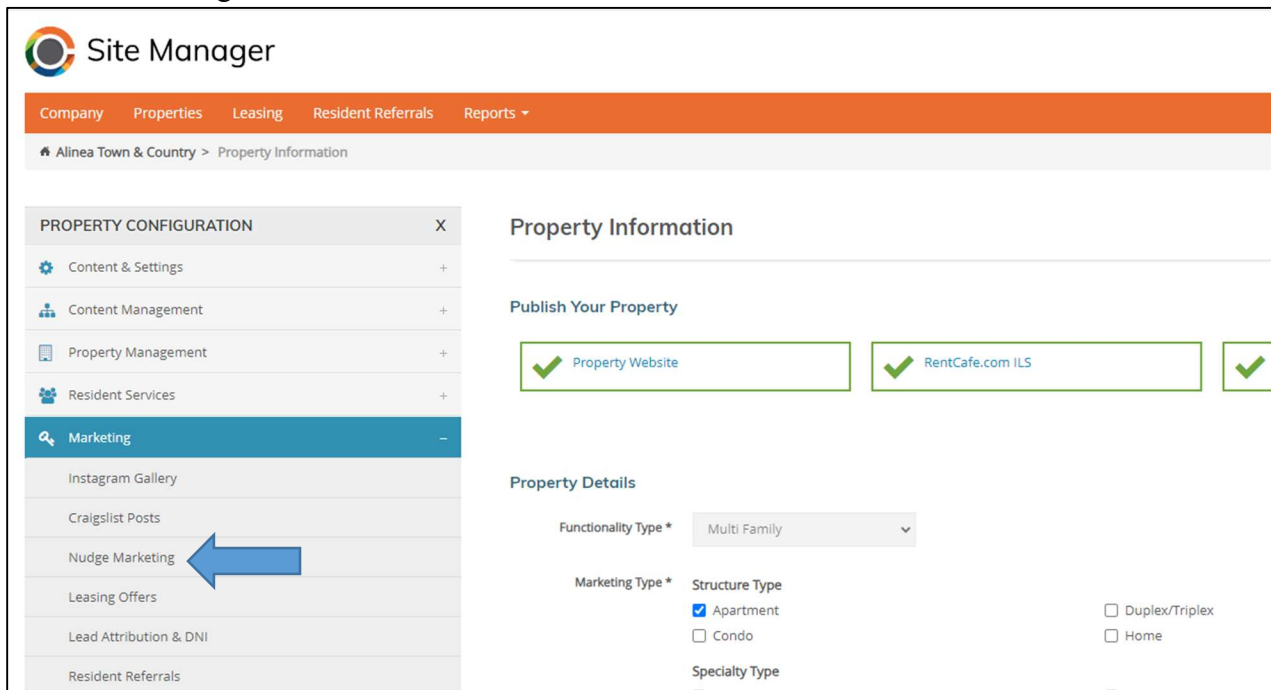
Site Manager

Company Properties Leasing Resident Referrals Reports ▾

Alinea Town & Country > Property Information

PROPERTY CONFIGURATION X

Content & Settings +

Content Management +

Property Management +

Resident Services +

Marketing −

Instagram Gallery

Craigslist Posts

Nudge Marketing

Leasing Offers

Lead Attribution & DNI

Resident Referrals

Property Information

Publish Your Property

Property Website

RentCafe.com ILS

Property Details

Functionality Type * Multi Family

Marketing Type * Structure Type

☑ Apartment

☐ Duplex/Triplex

☐ Condo

☐ Home

Specialty Type